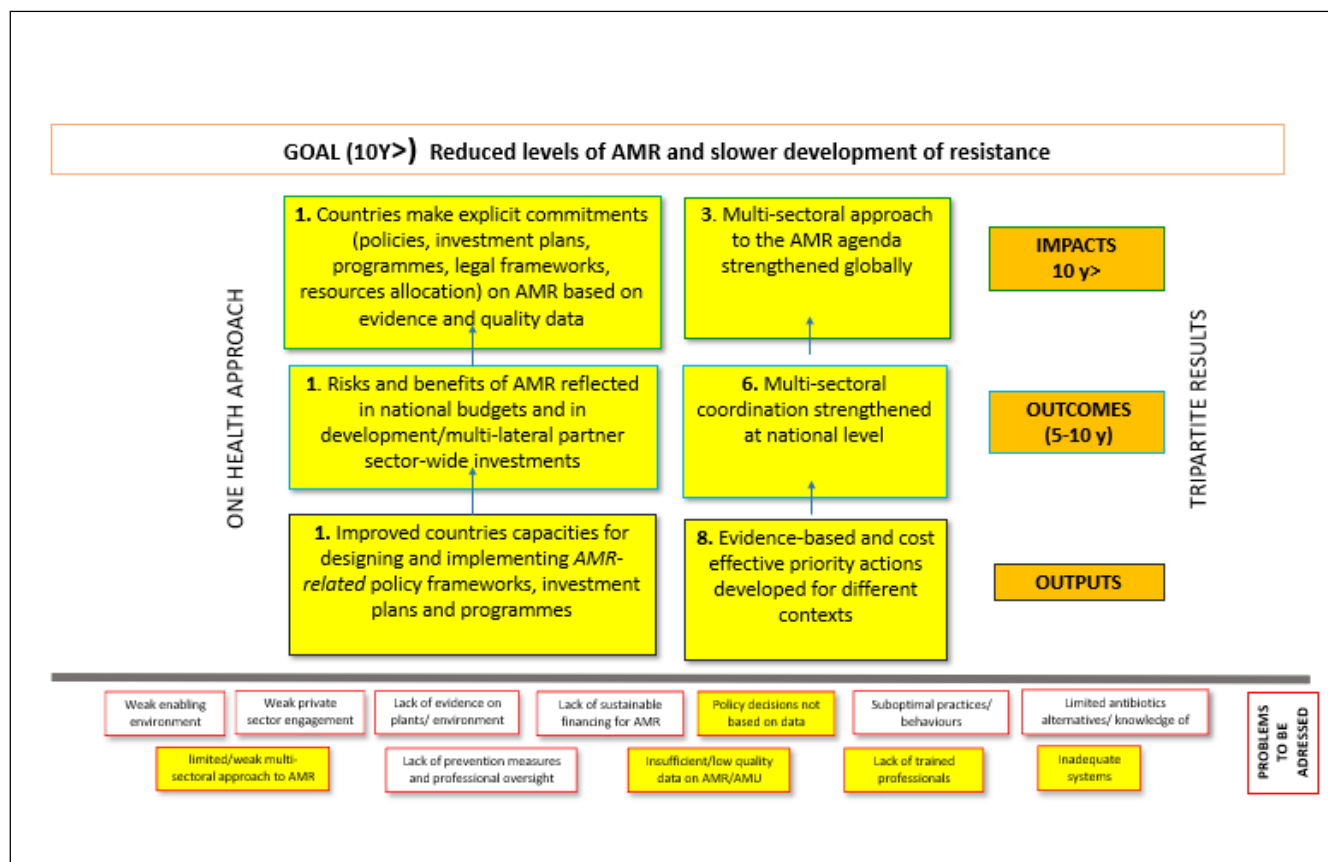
GOAL (10Y>) Reduced levels of AMR and slower development of resistance

ONE HEALTH APPROACH

1. Countries make explicit commitments (policies, investment plans, programmes, legal frameworks, resources allocation) on AMR based on evidence and quality data

3. Multi-sectoral approach to the AMR agenda strengthened globally

IMPACTS 10 y>

1. Risks and benefits of AMR reflected in national budgets and in development/multi-lateral partner sector-wide investments

6. Multi-sectoral coordination strengthened at national level

OUTCOMES (5-10 y)

1. Improved countries capacities for designing and implementing *AMR-related* policy frameworks, investment plans and programmes

8. Evidence-based and cost effective priority actions developed for different contexts

OUTPUTS

TRIPARTITE RESULTS

Weak enabling environment

Weak private sector engagement

Lack of evidence on plants/ environment

Lack of sustainable financing for AMR

Policy decisions not based on data

Suboptimal practices/ behaviours

Limited antibiotics alternatives/ knowledge of

limited/weak multi-sectoral approach to AMR

Lack of prevention measures and professional oversight

Insufficient/low quality data on AMR/AMU

Lack of trained professionals

Inadequate systems

PROBLEMS TO BE ADRESSED